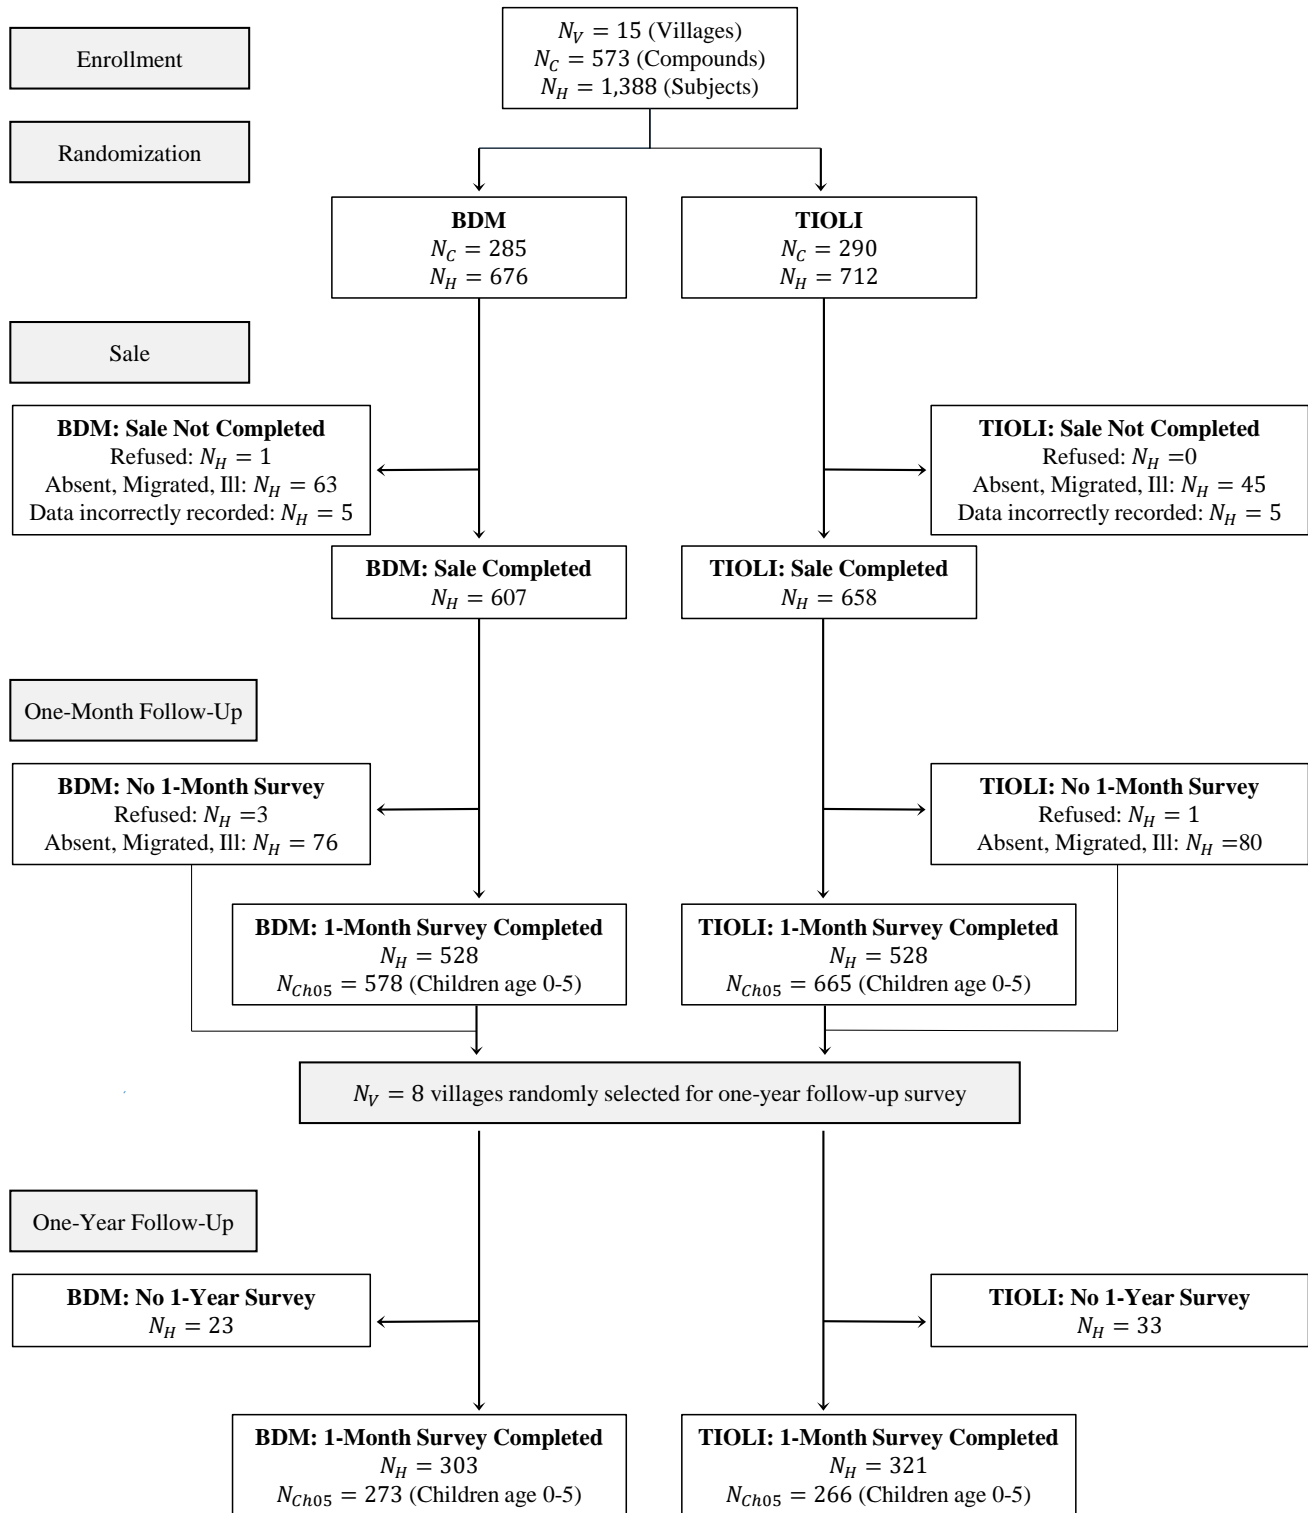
Enrollment

$N_V = 15$ (Villages)
$N_C = 573$ (Compounds)
$N_H = 1{,}388$ (Subjects)

Randomization

**BDM**
$N_C = 285$
$N_H = 676$

**TIOLI**
$N_C = 290$
$N_H = 712$

Sale

**BDM: Sale Not Completed**
Refused: $N_H = 1$
Absent, Migrated, Ill: $N_H = 63$
Data incorrectly recorded: $N_H = 5$

**TIOLI: Sale Not Completed**
Refused: $N_H = 0$
Absent, Migrated, Ill: $N_H = 45$
Data incorrectly recorded: $N_H = 5$

**BDM: Sale Completed**
$N_H = 607$

**TIOLI: Sale Completed**
$N_H = 658$

One-Month Follow-Up

**BDM: No 1-Month Survey**
Refused: $N_H = 3$
Absent, Migrated, Ill: $N_H = 76$

**TIOLI: No 1-Month Survey**
Refused: $N_H = 1$
Absent, Migrated, Ill: $N_H = 80$

**BDM: 1-Month Survey Completed**
$N_H = 528$
$N_{Ch05} = 578$ (Children age 0-5)

**TIOLI: 1-Month Survey Completed**
$N_H = 528$
$N_{Ch05} = 665$ (Children age 0-5)

$N_V = 8$ villages randomly selected for one-year follow-up survey

One-Year Follow-Up

**BDM: No 1-Year Survey**
$N_H = 23$

**TIOLI: No 1-Year Survey**
$N_H = 33$

**BDM: 1-Month Survey Completed**
$N_H = 303$
$N_{Ch05} = 273$ (Children age 0-5)

**TIOLI: 1-Month Survey Completed**
$N_H = 321$
$N_{Ch05} = 266$ (Children age 0-5)